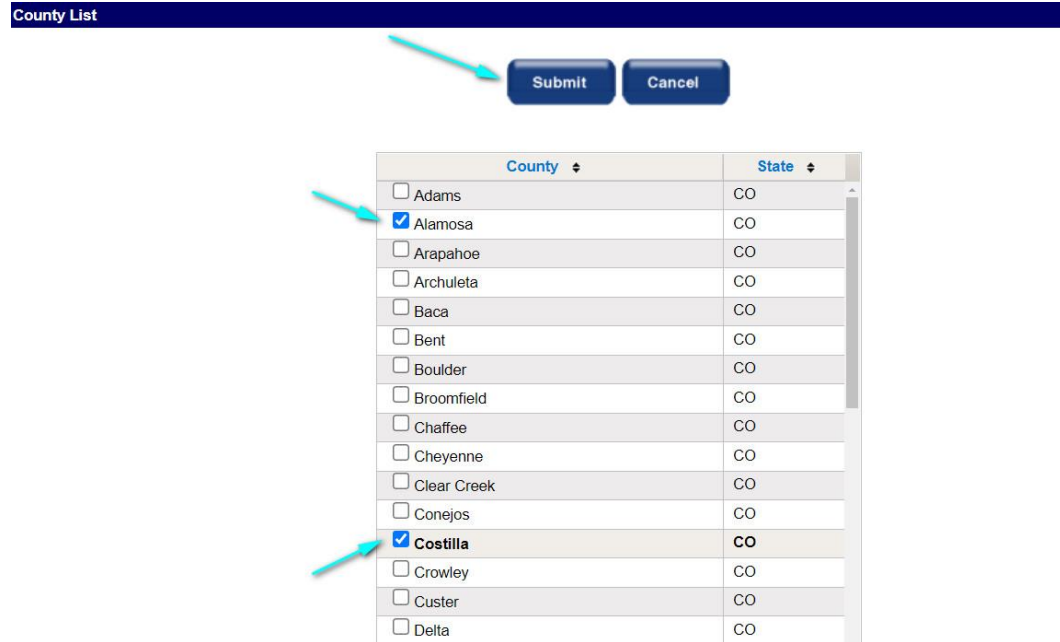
County List

Submit Cancel

| County ⬍ | State ⬍ |
|---|---|
| ☐ Adams | CO |
| ☑ Alamosa | CO |
| ☐ Arapahoe | CO |
| ☐ Archuleta | CO |
| ☐ Baca | CO |
| ☐ Bent | CO |
| ☐ Boulder | CO |
| ☐ Broomfield | CO |
| ☐ Chaffee | CO |
| ☐ Cheyenne | CO |
| ☐ Clear Creek | CO |
| ☐ Conejos | CO |
| ☑ **Costilla** | **CO** |
| ☐ Crowley | CO |
| ☐ Custer | CO |
| ☐ Delta | CO |